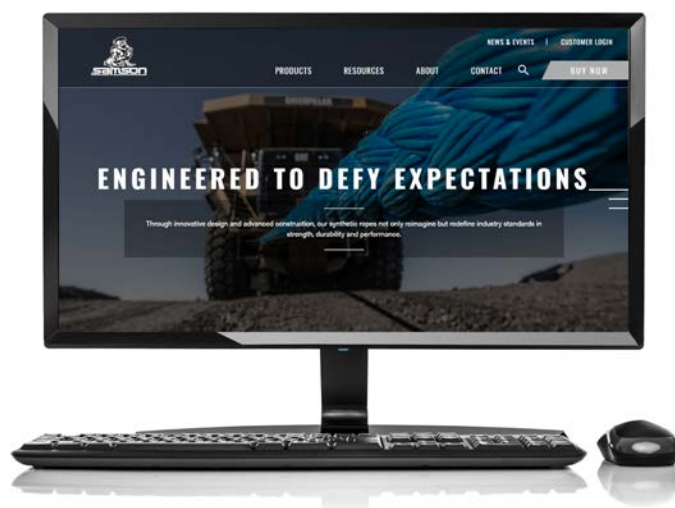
NEWS & EVENTS | CUSTOMER LOGIN

Samson

PRODUCTS RESOURCES ABOUT CONTACT BUY NOW

CATERPILLAR

ENGINEERED TO DEFY EXPECTATIONS

Through innovative design and advanced construction, our synthetic ropes not only reimagine but redefine industry standards in strength, durability and performance.